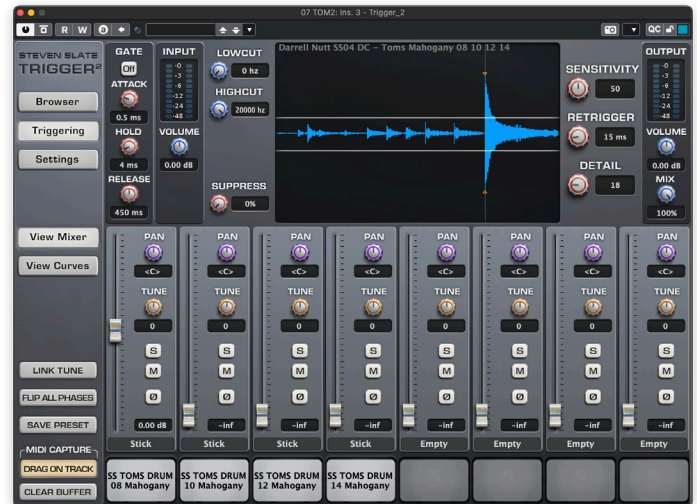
07 TOM2: Ins. 3 - Trigger_2

R W

QC

STEVEN SLATE TRIGGER²

Browser

Triggering

Settings

GATE

Off

ATTACK

0.5 ms

HOLD

4 ms

RELEASE

450 ms

INPUT

-0
-3
-6
-12
-24
-48

VOLUME

0.00 dB

LOWCUT

0 hz

HIGHCUT

20000 hz

SUPPRESS

0%

Darrell Nutt SS04 DC - Toms Mahogany 08 10 12 14

SENSITIVITY

50

RETRIGGER

15 ms

DETAIL

18

OUTPUT

-0
-3
-6
-12
-24
-48

VOLUME

0.00 dB

MIX

100%

View Mixer

View Curves

| PAN | PAN | PAN | PAN | PAN | PAN | PAN | PAN |
|---|---|---|---|---|---|---|---|
| <C> | <C> | <C> | <C> | <C> | <C> | <C> | <C> |
| TUNE | TUNE | TUNE | TUNE | TUNE | TUNE | TUNE | TUNE |
| 0 | 0 | 0 | 0 | 0 | 0 | 0 | 0 |
| S | S | S | S | S | S | S | S |
| M | M | M | M | M | M | M | M |
| Ø | Ø | Ø | Ø | Ø | Ø | Ø | Ø |
| 0.00 dB | -inf | -inf | -inf | -inf | -inf | -inf | -inf |
| Stick | Stick | Stick | Stick | Empty | Empty | Empty | Empty |

LINK TUNE

FLIP ALL PHASES

SAVE PRESET

MIDI CAPTURE

DRAG ON TRACK

CLEAR BUFFER

SS TOMS DRUM 08 Mahogany

SS TOMS DRUM 10 Mahogany

SS TOMS DRUM 12 Mahogany

SS TOMS DRUM 14 Mahogany